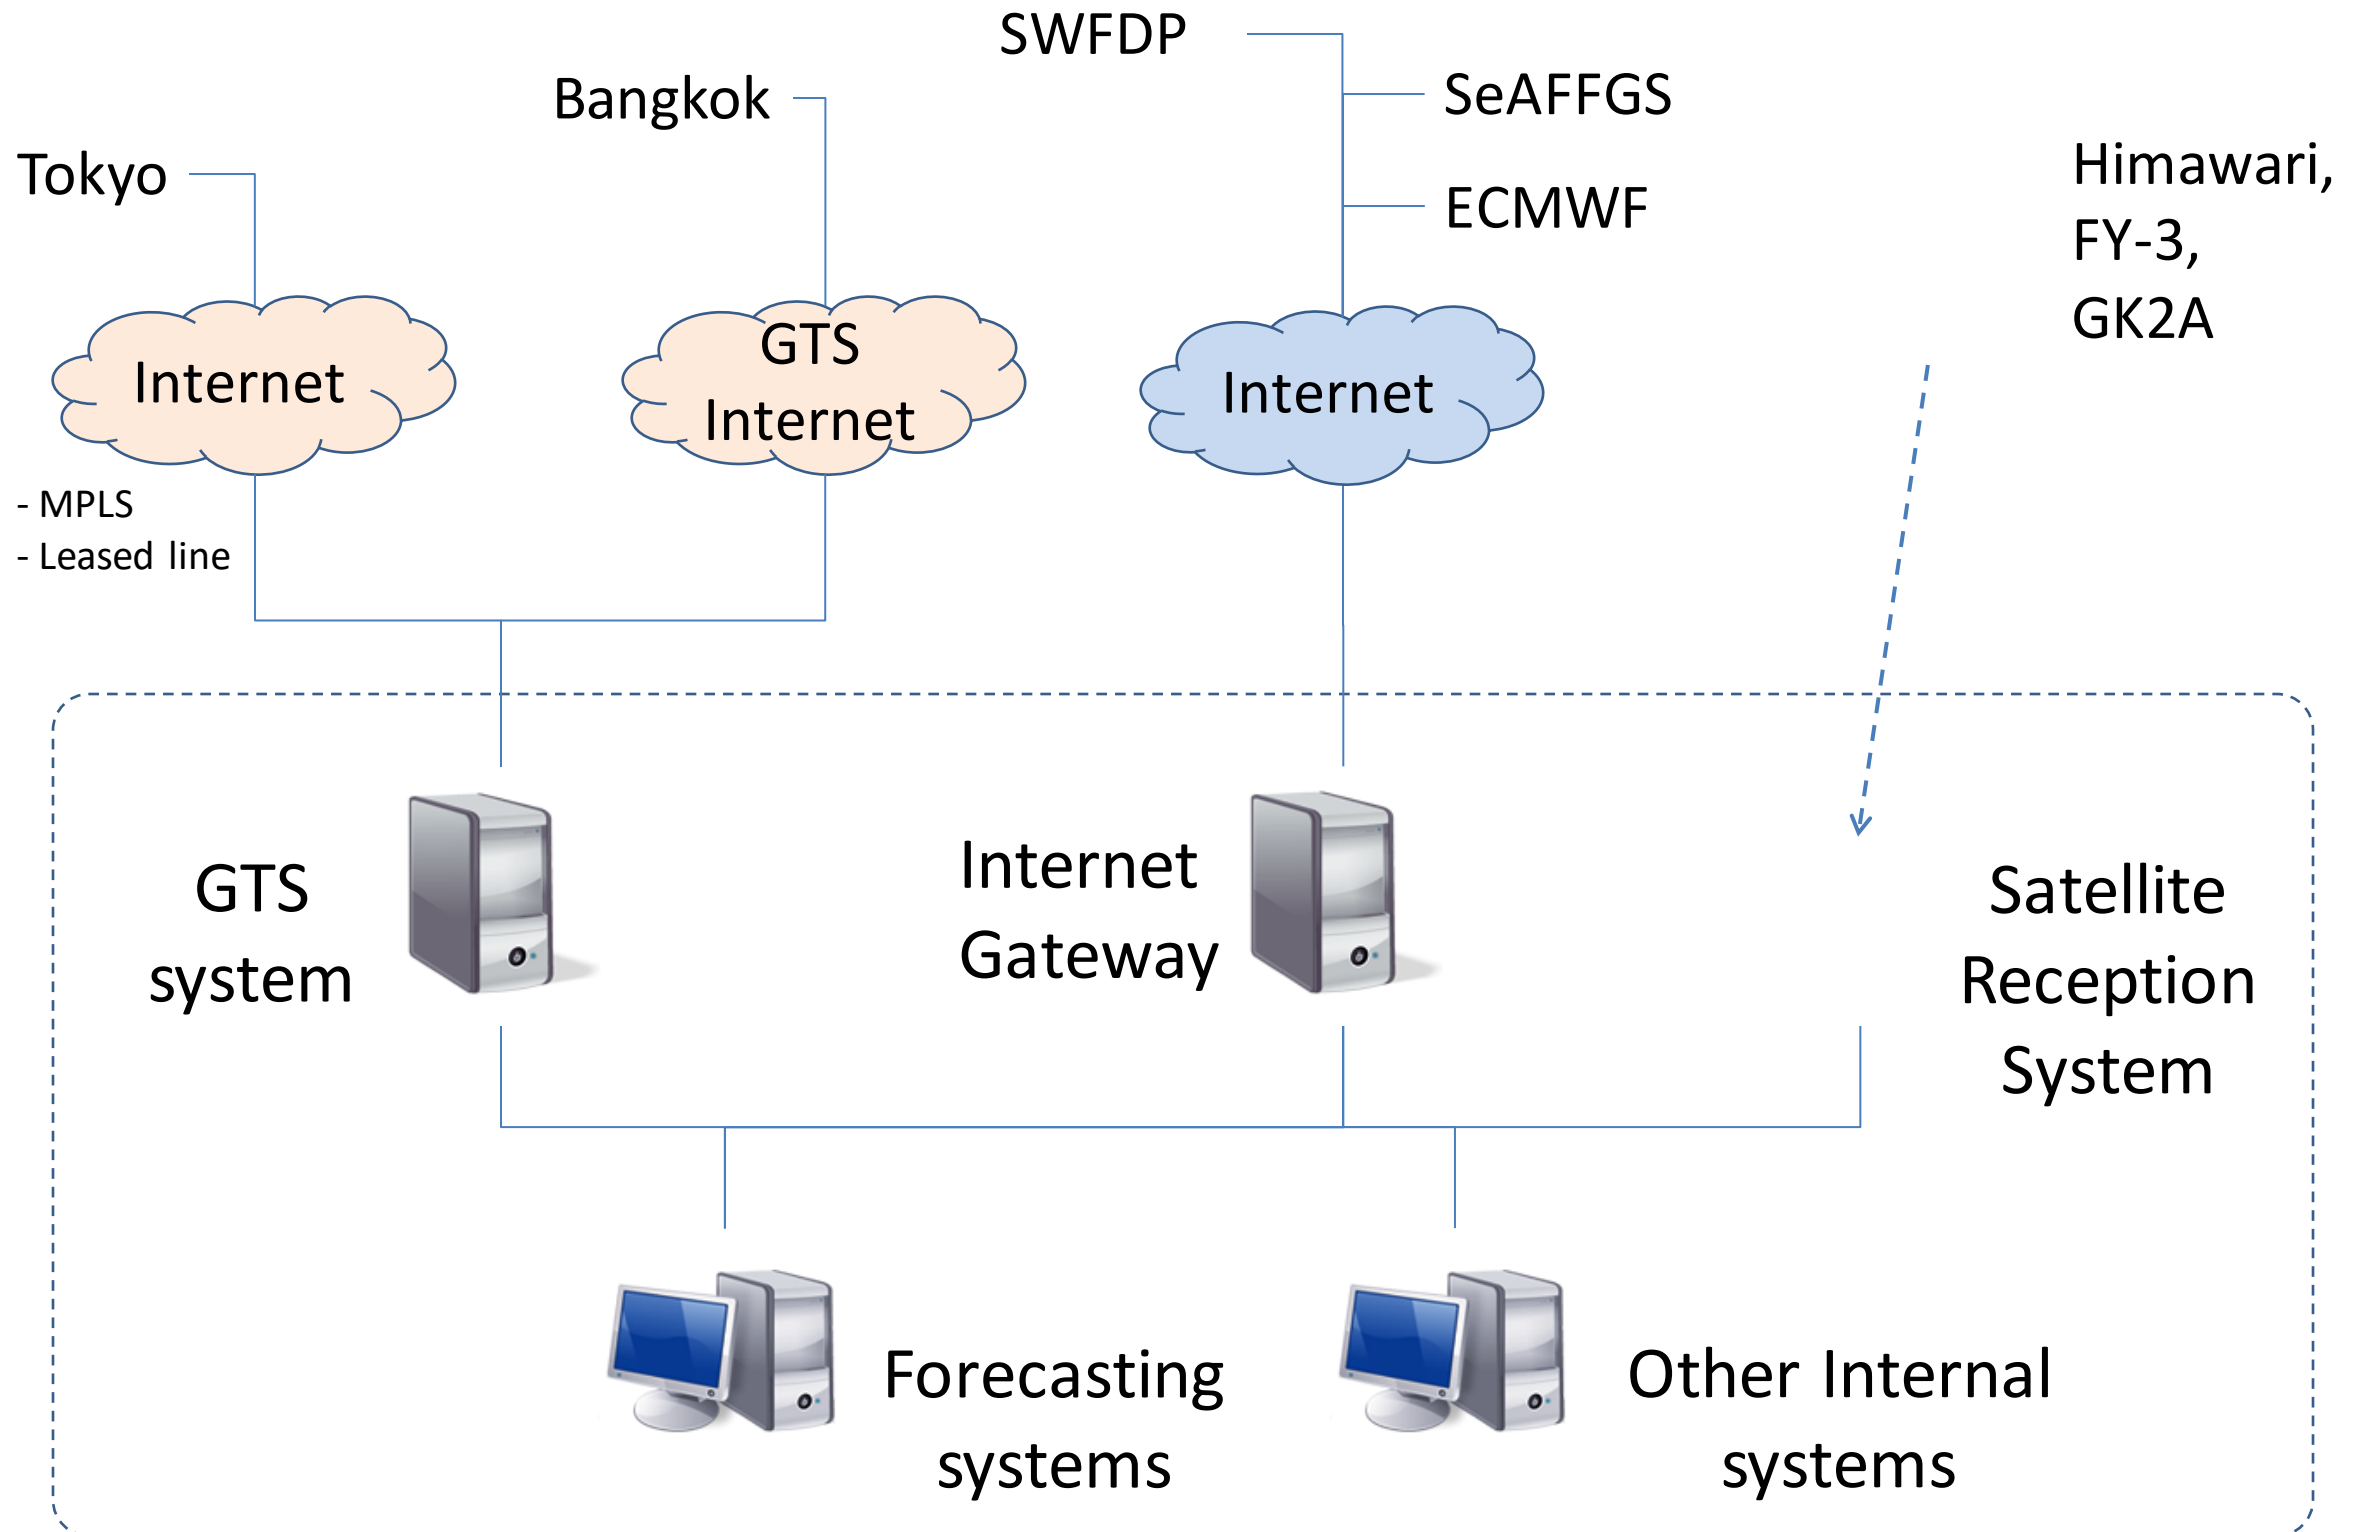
SWFDP

Bangkok

SeAFFGS

Tokyo

ECMWF

Himawari, FY-3, GK2A

Internet

GTS Internet

Internet

- MPLS
- Leased line

GTS system

Internet Gateway

Satellite Reception System

Forecasting systems

Other Internal systems